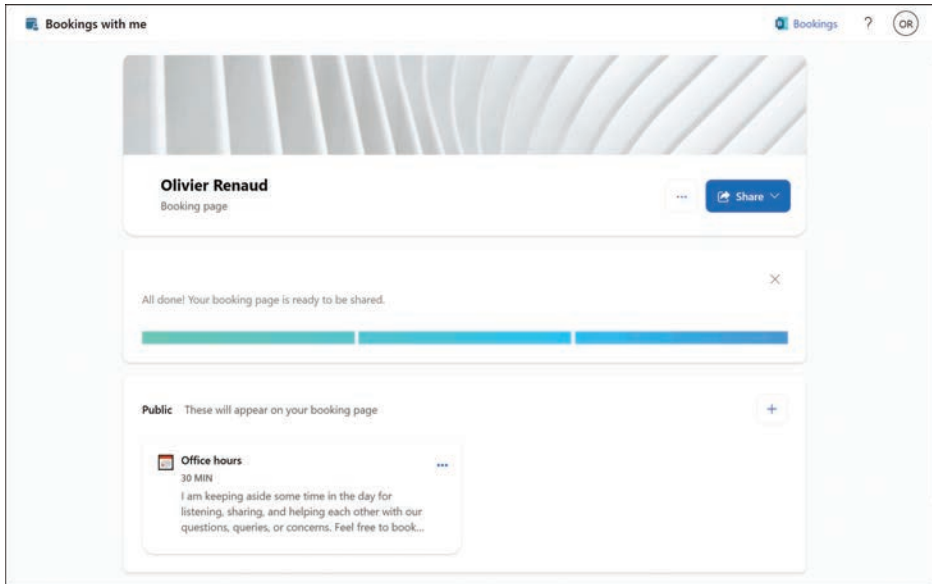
Bookings with me

Bookings ? OR

Olivier Renaud

Booking page

··· Share

All done! Your booking page is ready to be shared.

×

Public These will appear on your booking page

+

Office hours

30 MIN

I am keeping aside some time in the day for listening, sharing, and helping each other with our questions, queries, or concerns. Feel free to book...

···